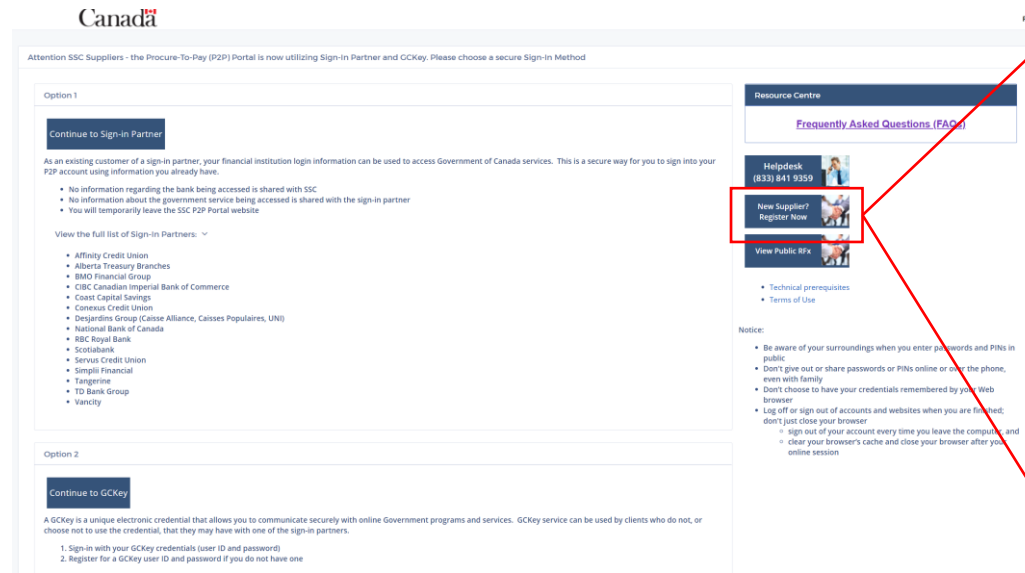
Canada

Attention SSC Suppliers - the Procure-To-Pay (P2P) Portal is now utilizing Sign-In Partner and GCKey. Please choose a secure Sign-In Method

Option 1

Continue to Sign-in Partner

As an existing customer of a sign-in partner, your financial institution login information can be used to access Government of Canada services. This is a secure way for you to sign into your P2P account using information you already have.

- No information regarding the bank being accessed is shared with SSC
- No information about the government service being accessed is shared with the sign-in partner
- You will temporarily leave the SSC P2P Portal website

View the full list of Sign-in Partners:

- Affinity Credit Union
- Alberta Treasury Branches
- BMO Financial Group
- CIBC Canadian Imperial Bank of Commerce
- Coast Capital Savings
- Conexus Credit Union
- Desjardins Group (Caisse Alliance, Caisses Populaires, UNI)
- National Bank of Canada
- RBC Royal Bank
- Scotiabank
- Servus Credit Union
- Simplii Financial
- Tangerine
- TD Bank Group
- Vancity

Option 2

Continue to GCKey

A GCKey is a unique electronic credential that allows you to communicate securely with online Government programs and services. GCKey service can be used by clients who do not, or choose not to use the credential, that they may have with one of the sign-in partners.

1. Sign-in with your GCKey credentials (user ID and password)
2. Register for a GCKey user ID and password if you do not have one

Resource Centre

Frequently Asked Questions (FAQs)

Helpdesk
(833) 841 9359

New Supplier? Register Now

View Public RFx

- Technical prerequisites
- Terms of Use

Notice:

- Be aware of your surroundings when you enter passwords and PINs in public
- Don't give out or share passwords or PINs online or over the phone, even with family
- Don't choose to have your credentials remembered by your Web browser
- Log off or sign out of accounts and websites when you are finished; don't just close your browser
  - sign out of your account every time you leave the computer, and
  - clear your browser's cache and close your browser after your online session